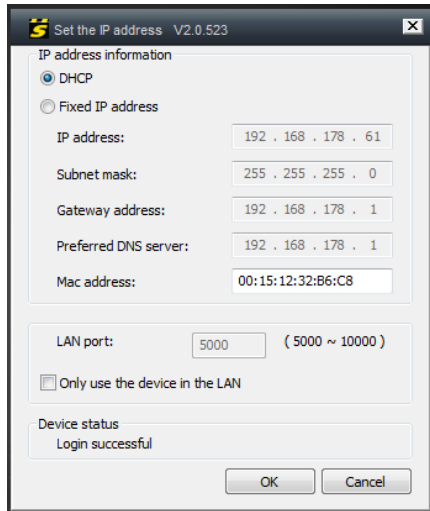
Set the IP address V2.0.523

IP address information

DHCP

Fixed IP address

IP address: 192 . 168 . 178 . 61

Subnet mask: 255 . 255 . 255 . 0

Gateway address: 192 . 168 . 178 . 1

Preferred DNS server: 192 . 168 . 178 . 1

Mac address: 00:15:12:32:B6:C8

LAN port: 5000 ( 5000 ~ 10000 )

Only use the device in the LAN

Device status

Login successful

OK

Cancel